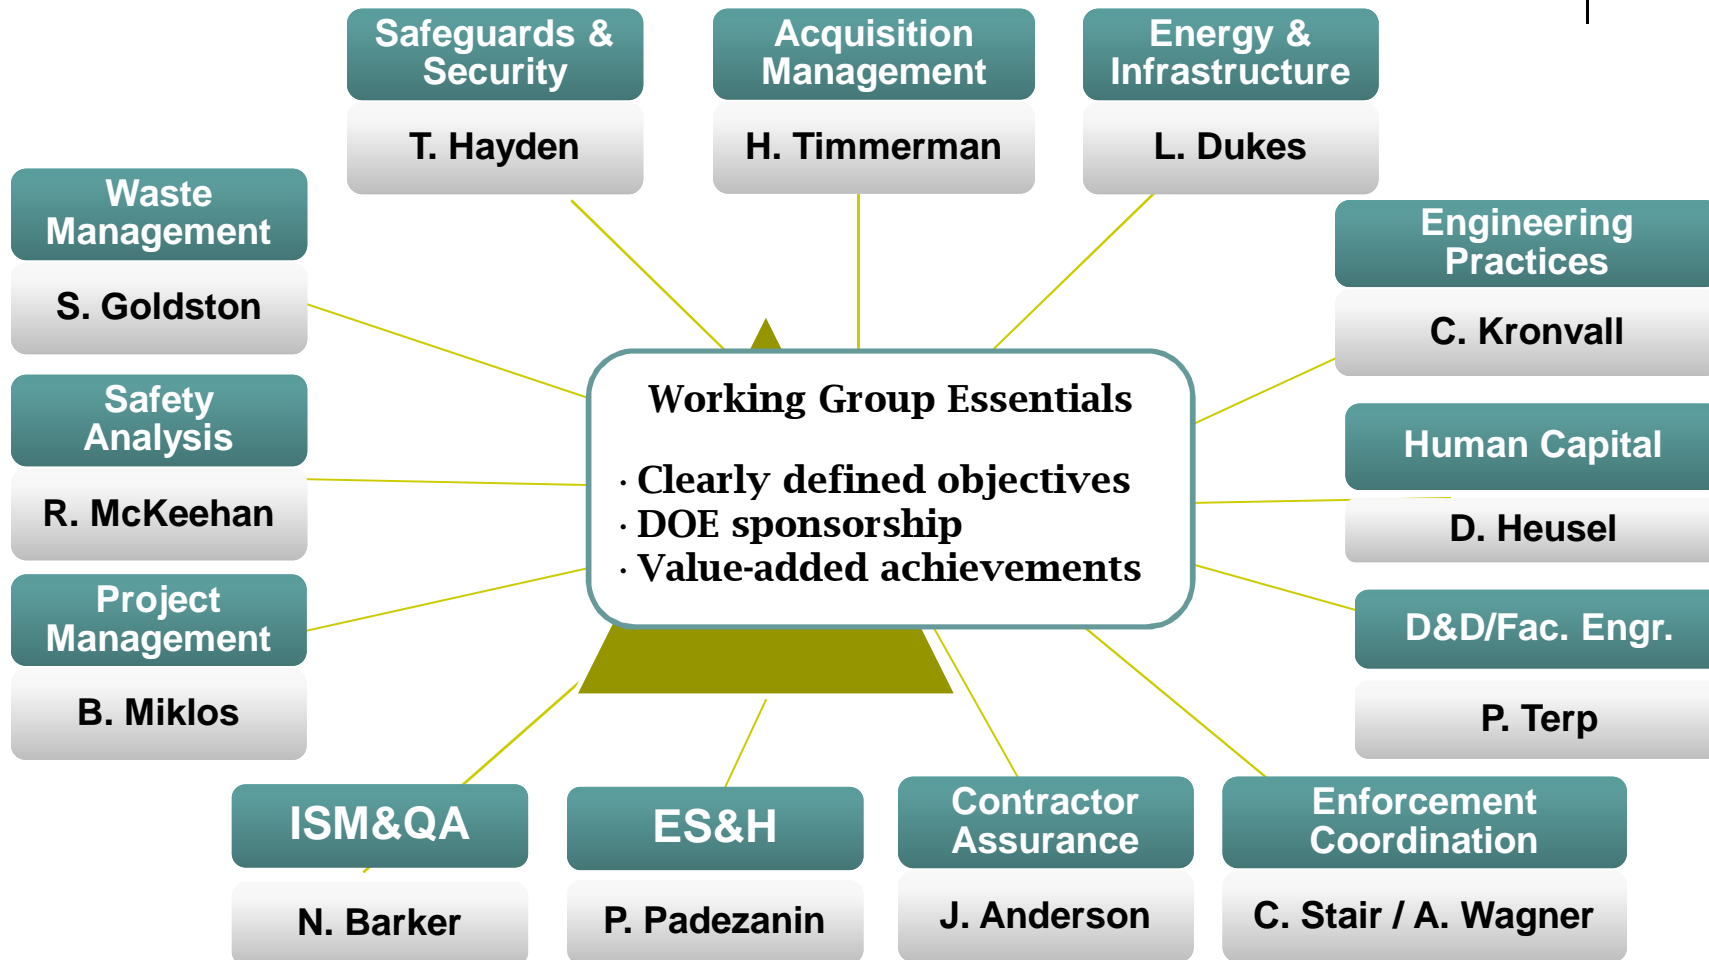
Safeguards & Security
T. Hayden

Acquisition Management
H. Timmerman

Energy & Infrastructure
L. Dukes

Waste Management
S. Goldston

Engineering Practices
C. Kronvall

Safety Analysis
R. McKeehan

Working Group Essentials

· Clearly defined objectives
· DOE sponsorship
· Value-added achievements

Human Capital
D. Heusel

Project Management
B. Miklos

D&D/Fac. Engr.
P. Terp

ISM&QA
N. Barker

ES&H
P. Padezanin

Contractor Assurance
J. Anderson

Enforcement Coordination
C. Stair / A. Wagner